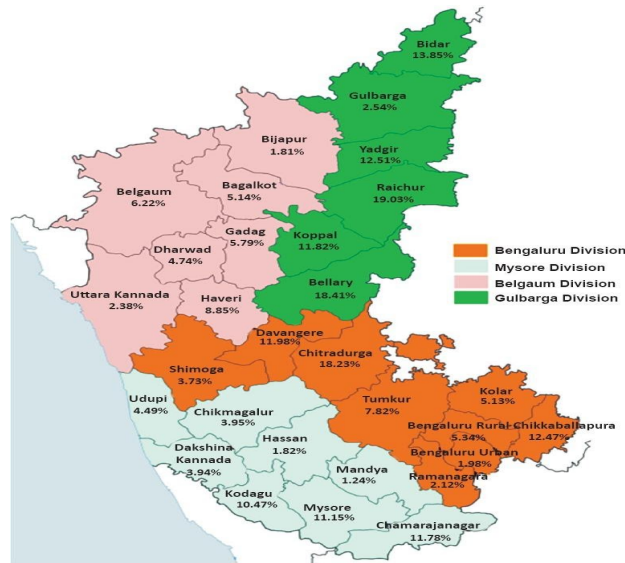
Bidar
13.85%

Gulbarga
2.54%

Bijapur
1.81%

Yadgir
12.51%

Belgaum
6.22%

Bagalkot
5.14%

Raichur
19.03%

Gadag
5.79%

Koppal
11.82%

Dharwad
4.74%

Bengaluru Division
Mysore Division
Belgaum Division
Gulbarga Division

Uttara Kannada
2.38%

Haveri
8.85%

Bellary
18.41%

Davangere
11.98%

Chitradurga
18.23%

Shimoga
3.73%

Udupi
4.49%

Chikmagalur
3.95%

Tumkur
7.82%

Kolar
5.13%

Bengaluru Rural
5.34%

Chikkaballapura
12.47%

Hassan
1.82%

Dakshina Kannada
3.94%

Bengaluru Urban
1.98%

Mandya
1.24%

Ramanagara
2.12%

Kodagu
10.47%

Mysore
11.15%

Chamarajanagar
11.78%